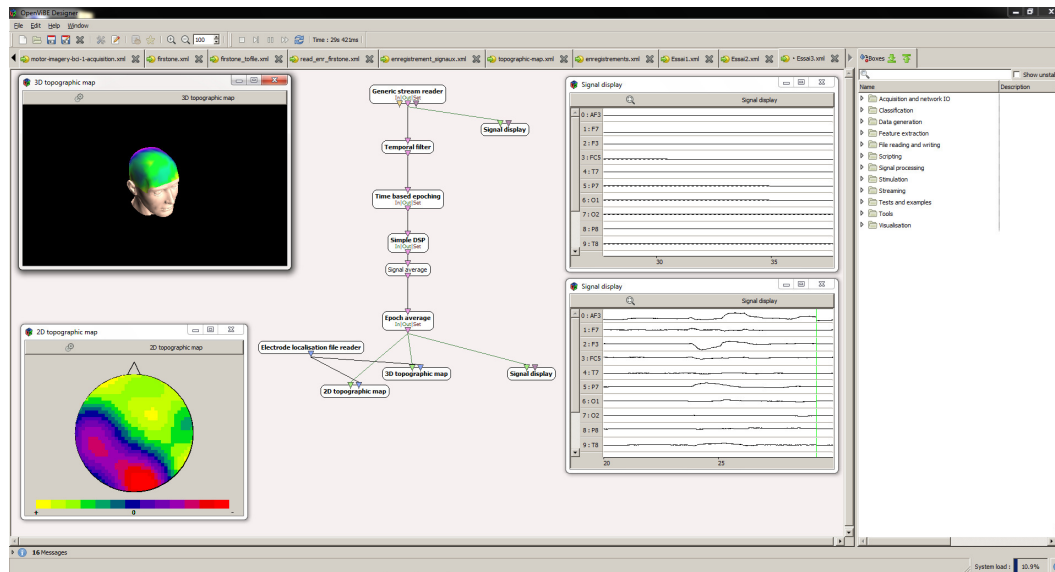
OpenViBE Designer

File Edit Help Window

100 Time : 29s 421ms

motor-imagery-bci-1-acquisition.xml firstone.xml firstone_toffle.xml read_erp_firstone.xml enregistrement_signaux.xml topographic-map.xml enregistrements.xml Essai1.xml Essai2.xml * Essai3.xml

Boxes

Show unstable

Name Description

Acquisition and network IO
Classification
Data generation
Feature extraction
File reading and writing
Scripting
Signal processing
Stimulation
Streaming
Tests and examples
Tools
Visualisation

3D topographic map

3D topographic map

2D topographic map

2D topographic map

+ 0 -

Generic stream reader
Signal display
Temporal filter
Time based epoching
Simple DSP
Signal average
Epoch average
Electrode localisation file reader
3D topographic map
2D topographic map
Signal display

Signal display

Signal display

0 : AF3
1 : F7
2 : F3
3 : FC5
4 : T7
5 : P7
6 : O1
7 : O2
8 : P8
9 : T8

30 35

Signal display

Signal display

0 : AF3
1 : F7
2 : F3
3 : FC5
4 : T7
5 : P7
6 : O1
7 : O2
8 : P8
9 : T8

20 25

16 Messages

System load : 10.9%